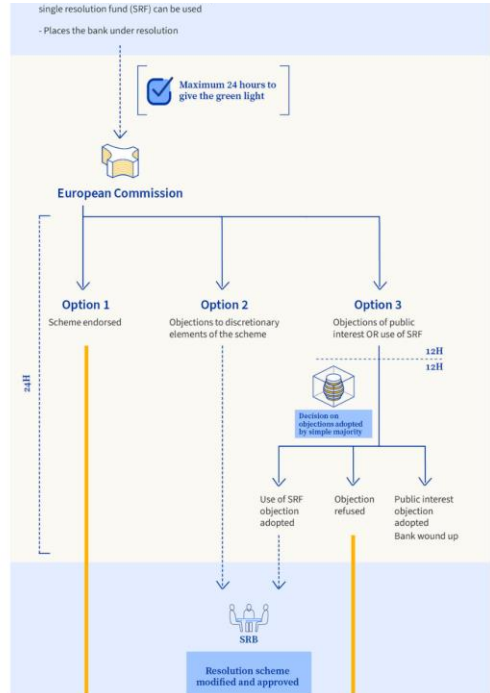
single resolution fund (SRF) can be used

- Places the bank under resolution

Maximum 24 hours to give the green light

European Commission

24H

Option 1
Scheme endorsed

Option 2
Objections to discretionary elements of the scheme

Option 3
Objections of public interest OR use of SRF

12H
12H

Decision on objections adopted by simple majority

Use of SRF objection adopted

Objection refused

Public interest objection adopted
Bank wound up

SRB

Resolution scheme modified and approved